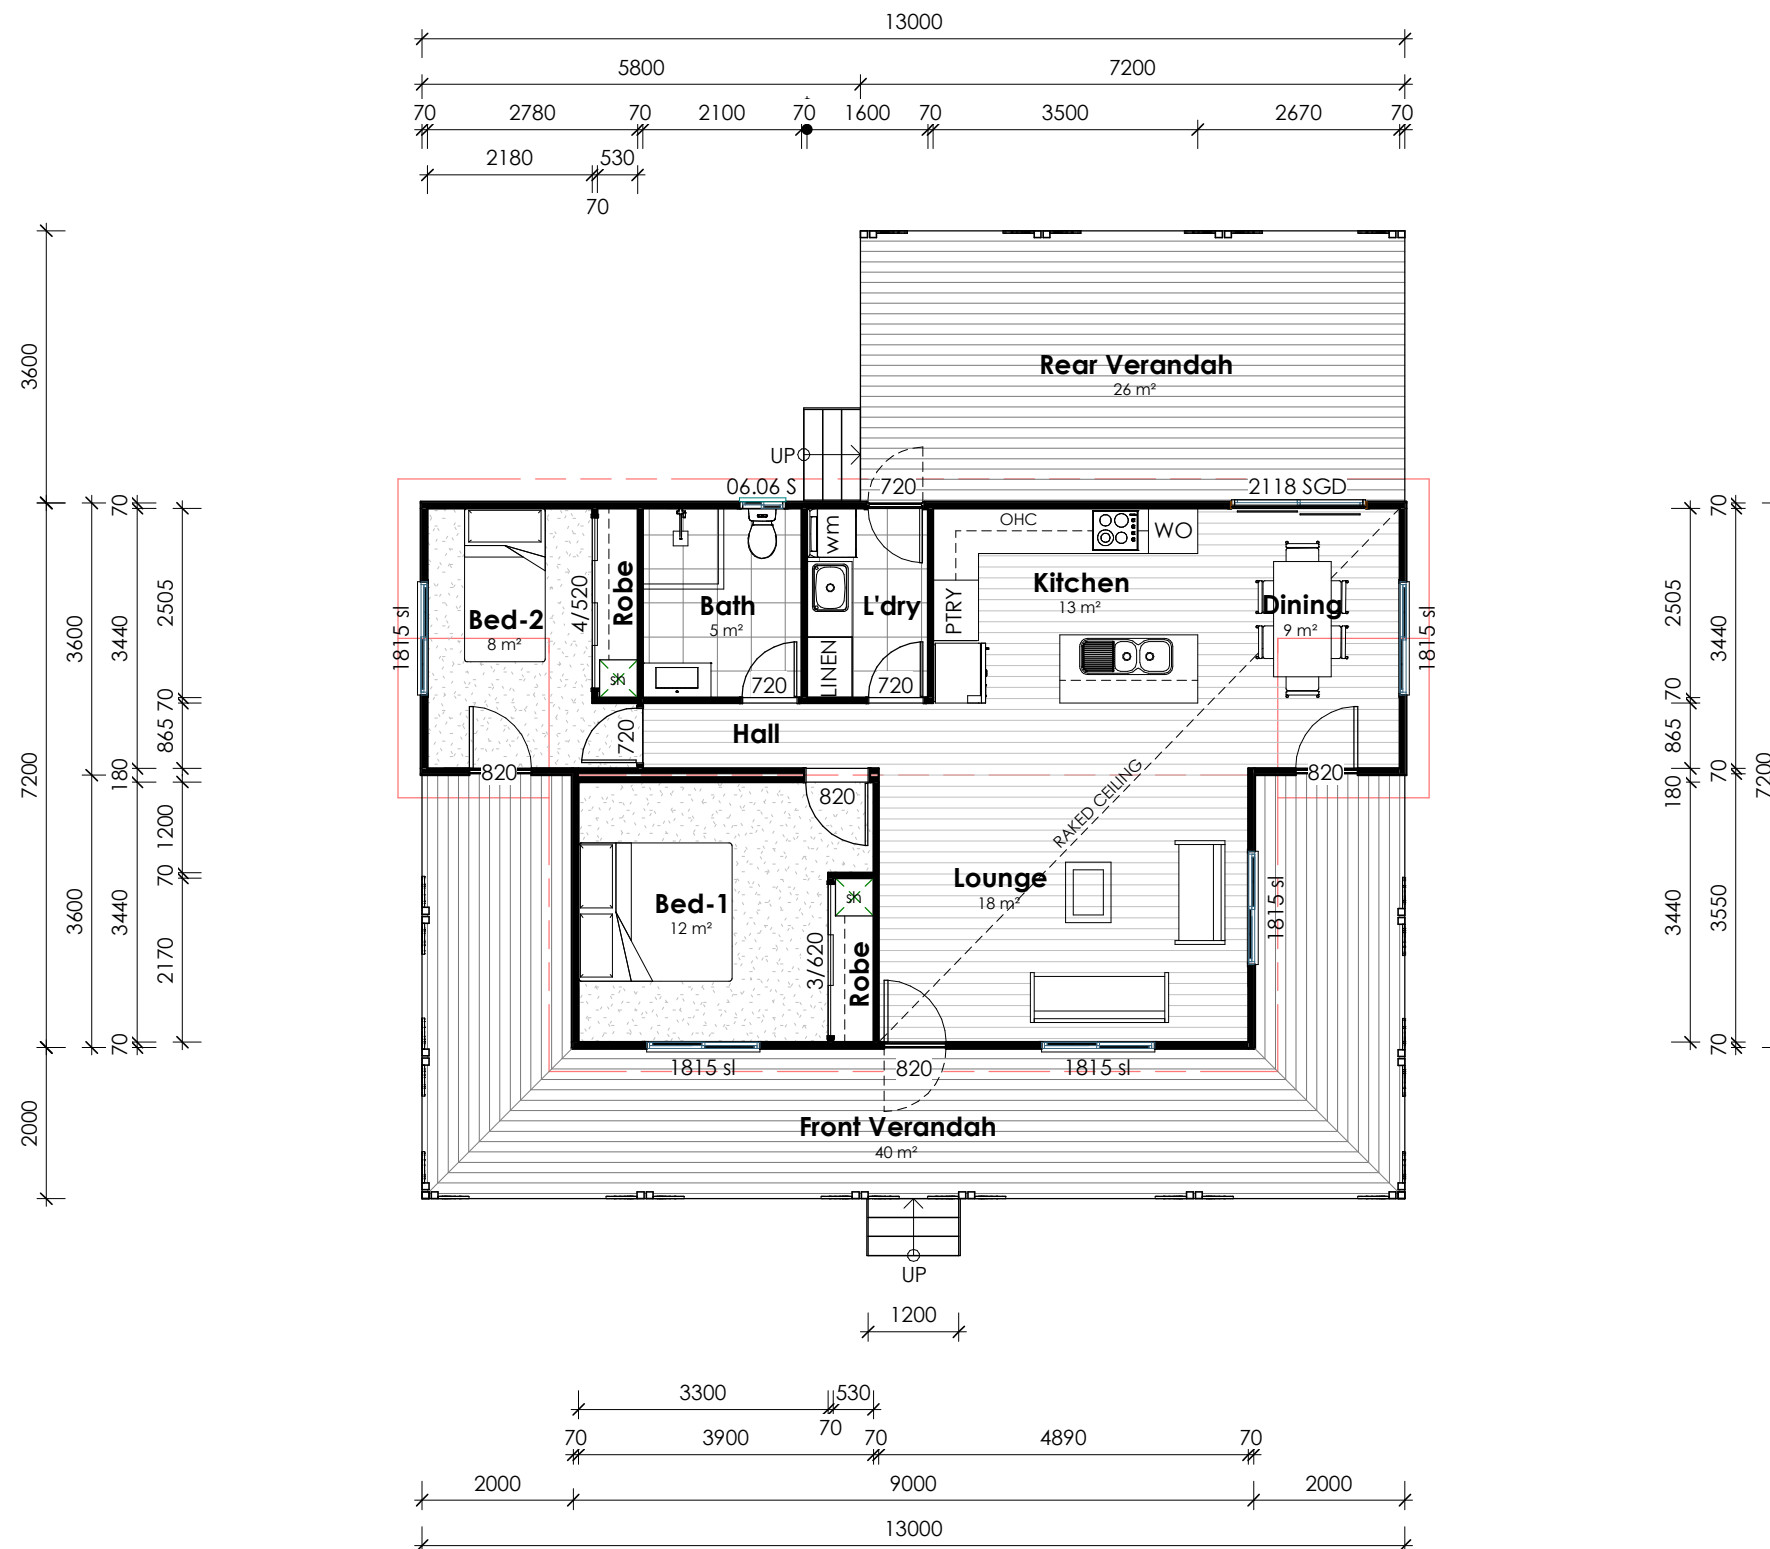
13000

5800 7200

70 2780 70 2100 70 1600 70 3500 2670 70

2180 530
70

Rear Verandah
26 m²

UP

06.06 S
720
2118 SGD

OHC
WO
wm

Bed-2
8 m²
4/520
Robe
Bath
5 m²
L'dry
PTRY
Kitchen
13 m²
Dining
9 m²
1815 sl
1815 sl
720
LINEN
720
720
Hall
820
820
820
RAKED CEILING
Bed-1
12 m²
3/620
Robe
Lounge
18 m²
1815 sl
1815 sl
820
1815 sl

Front Verandah
40 m²

UP

1200

3300 530
70
70 3900 70 4890 70
2000 9000 2000
13000

3600
7200
2000
3600 3440 2505
865 70
180
1200
3600 3440 70
2170
70
70
70

70
2505
3440
70
865
180
70
7200
3440
3550
70